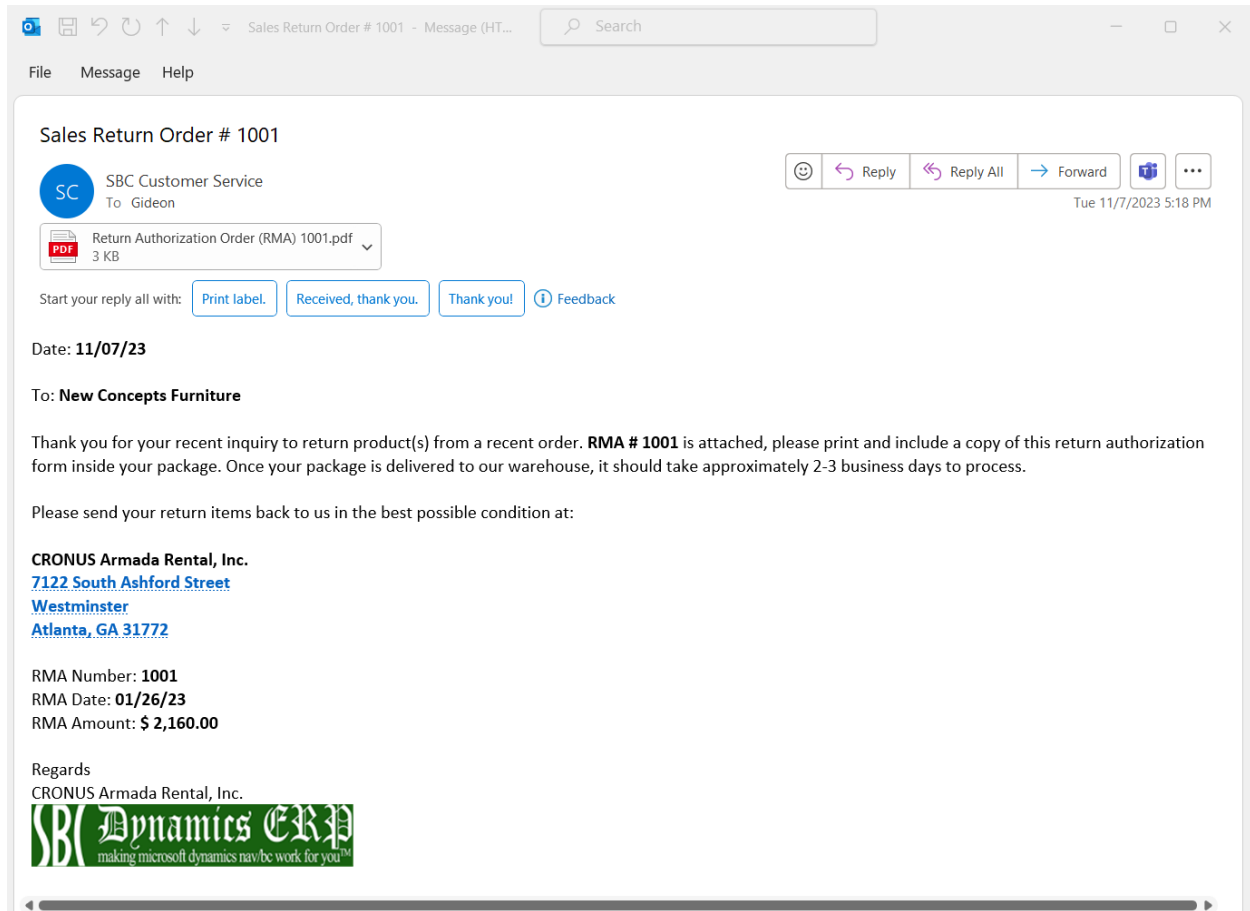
Sales Return Order # 1001 - Message (HT...

Search

File Message Help

Sales Return Order # 1001

SC

SBC Customer Service
To Gideon

Reply Reply All Forward

Tue 11/7/2023 5:18 PM

PDF
Return Authorization Order (RMA) 1001.pdf
3 KB

Start your reply all with: Print label. Received, thank you. Thank you! Feedback

Date: **11/07/23**

To: **New Concepts Furniture**

Thank you for your recent inquiry to return product(s) from a recent order. **RMA # 1001** is attached, please print and include a copy of this return authorization form inside your package. Once your package is delivered to our warehouse, it should take approximately 2-3 business days to process.

Please send your return items back to us in the best possible condition at:

**CRONUS Armada Rental, Inc.**
**7122 South Ashford Street**
**Westminster**
**Atlanta, GA 31772**

RMA Number: **1001**
RMA Date: **01/26/23**
RMA Amount: **$ 2,160.00**

Regards
CRONUS Armada Rental, Inc.

SBC Dynamics ERP
making microsoft dynamics nav/bc work for you™